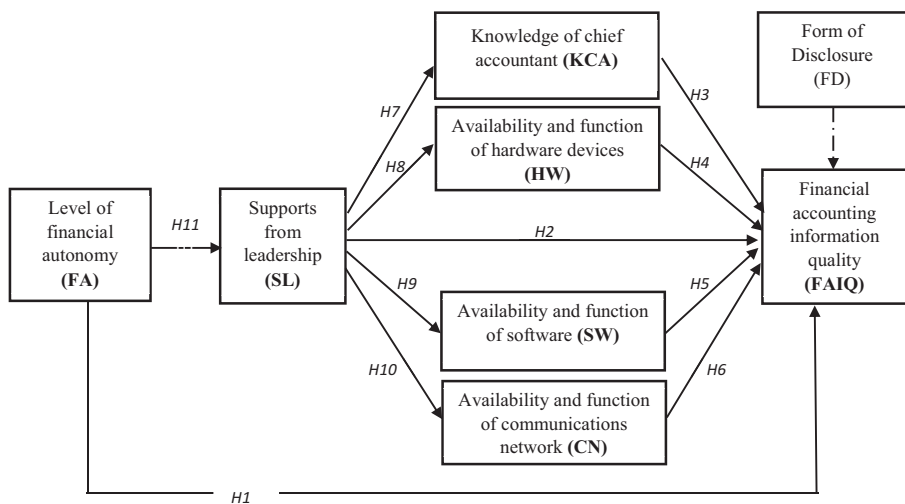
Knowledge of chief accountant (KCA)

Form of Disclosure (FD)

H7

H3

Availability and function of hardware devices (HW)

H8

H4

Level of financial autonomy (FA)

H11

Supports from leadership (SL)

H2

Financial accounting information quality (FAIQ)

H9

H5

Availability and function of software (SW)

H10

H6

Availability and function of communications network (CN)

H1